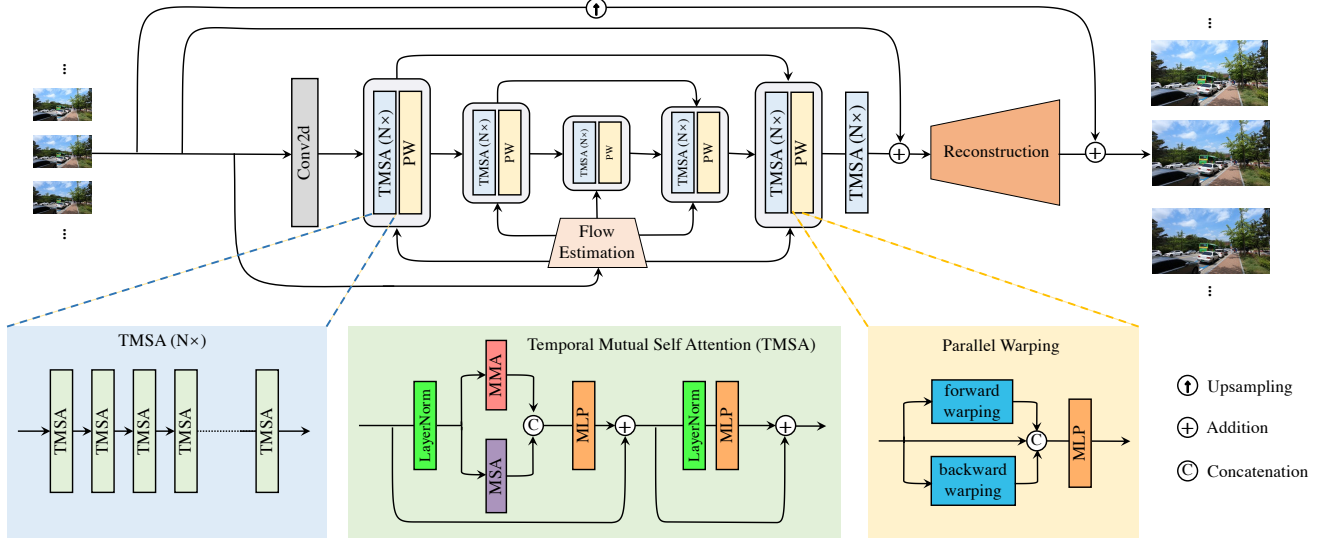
Conv2d

TMSA (N×)
PW

TMSA (N×)
PW

TMSA (N×)
PW

TMSA (N×)
PW

TMSA (N×)
PW

TMSA (N×)

Flow Estimation

Reconstruction

TMSA (N×)

TMSA TMSA TMSA TMSA TMSA

Temporal Mutual Self Attention (TMSA)

LayerNorm
MMA
MSA
C
MLP
LayerNorm
MLP

Parallel Warping

forward warping
backward warping
C
MLP

Upsampling
Addition
C Concatenation